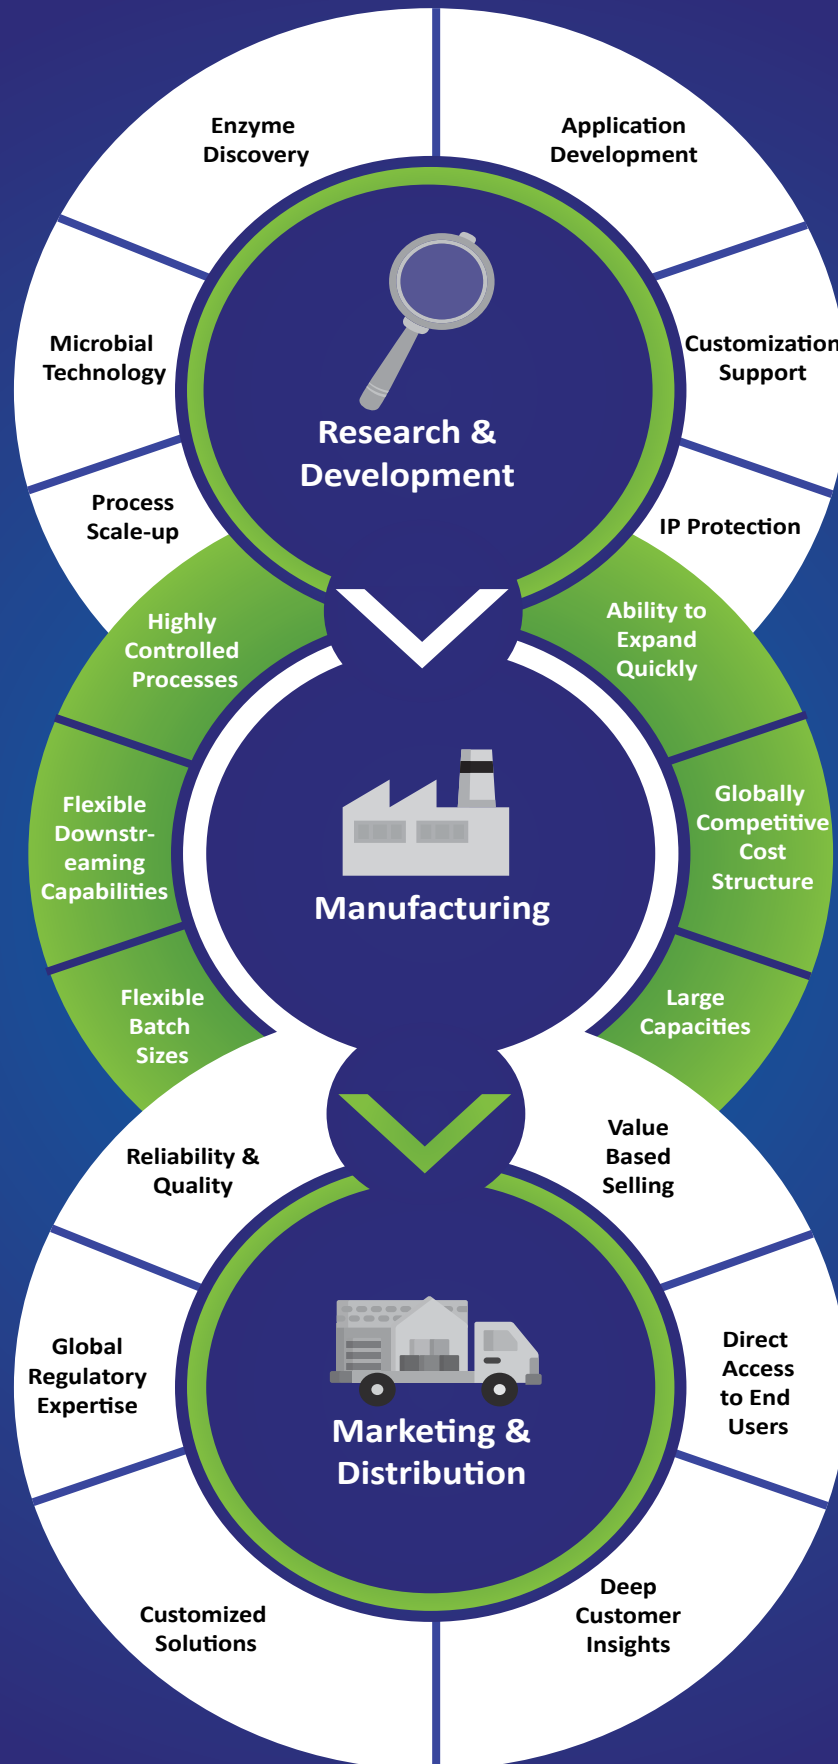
Enzyme Discovery

Application Development

Microbial Technology

Customization Support

Research & Development

Process Scale-up

IP Protection

Highly Controlled Processes

Ability to Expand Quickly

Flexible Downstr-eaming Capabilities

Manufacturing

Globally Competitive Cost Structure

Flexible Batch Sizes

Large Capacities

Reliability & Quality

Value Based Selling

Global Regulatory Expertise

Marketing & Distribution

Direct Access to End Users

Customized Solutions

Deep Customer Insights